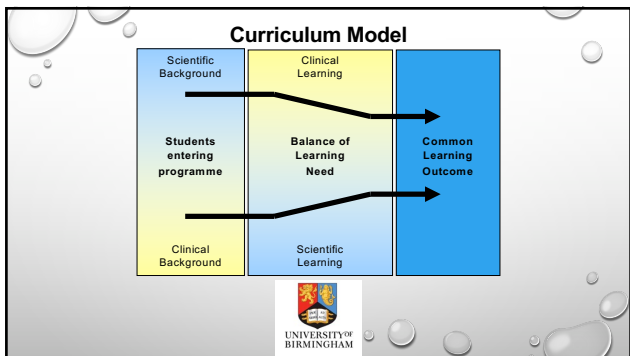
Curriculum Model

Scientific Background

Students entering programme

Clinical Background

Clinical Learning

Balance of Learning Need

Scientific Learning

Common Learning Outcome

UNIVERSITY OF BIRMINGHAM